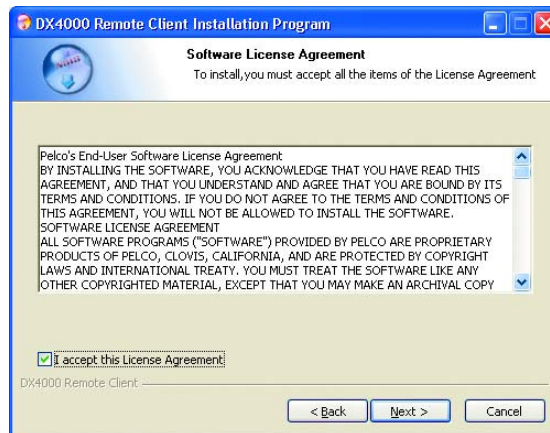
DX4000 Remote Client Installation Program

Software License Agreement

To install,you must accept all the items of the License Agreement

Pelco's End-User Software License Agreement
BY INSTALLING THE SOFTWARE, YOU ACKNOWLEDGE THAT YOU HAVE READ THIS AGREEMENT, AND THAT YOU UNDERSTAND AND AGREE THAT YOU ARE BOUND BY ITS TERMS AND CONDITIONS. IF YOU DO NOT AGREE TO THE TERMS AND CONDITIONS OF THIS AGREEMENT, YOU WILL NOT BE ALLOWED TO INSTALL THE SOFTWARE.
SOFTWARE LICENSE AGREEMENT
ALL SOFTWARE PROGRAMS ("SOFTWARE") PROVIDED BY PELCO ARE PROPRIETARY PRODUCTS OF PELCO, CLOVIS, CALIFORNIA, AND ARE PROTECTED BY COPYRIGHT LAWS AND INTERNATIONAL TREATY. YOU MUST TREAT THE SOFTWARE LIKE ANY OTHER COPYRIGHTED MATERIAL, EXCEPT THAT YOU MAY MAKE AN ARCHIVAL COPY

I accept this License Agreement

DX4000 Remote Client

< Back

Next >

Cancel